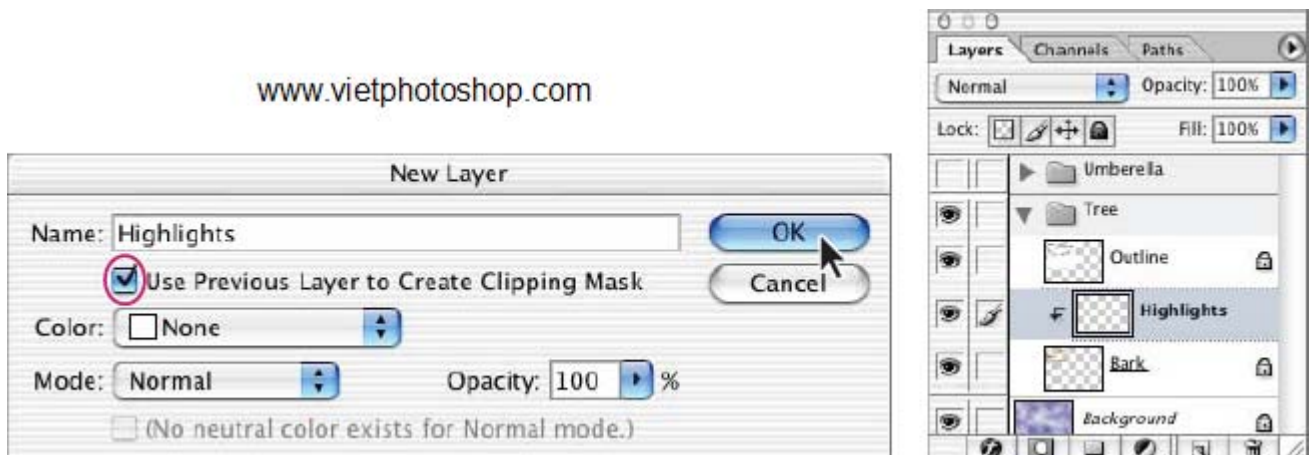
www.vietphotoshop.com

New Layer

Name: Highlights

OK

Use Previous Layer to Create Clipping Mask

Cancel

Color: None

Mode: Normal

Opacity: 100 %

(No neutral color exists for Normal mode.)

Layers Channels Paths

Normal

Opacity: 100%

Lock:

Fill: 100%

Umberella

Tree

Outline

Highlights

Bark

Background